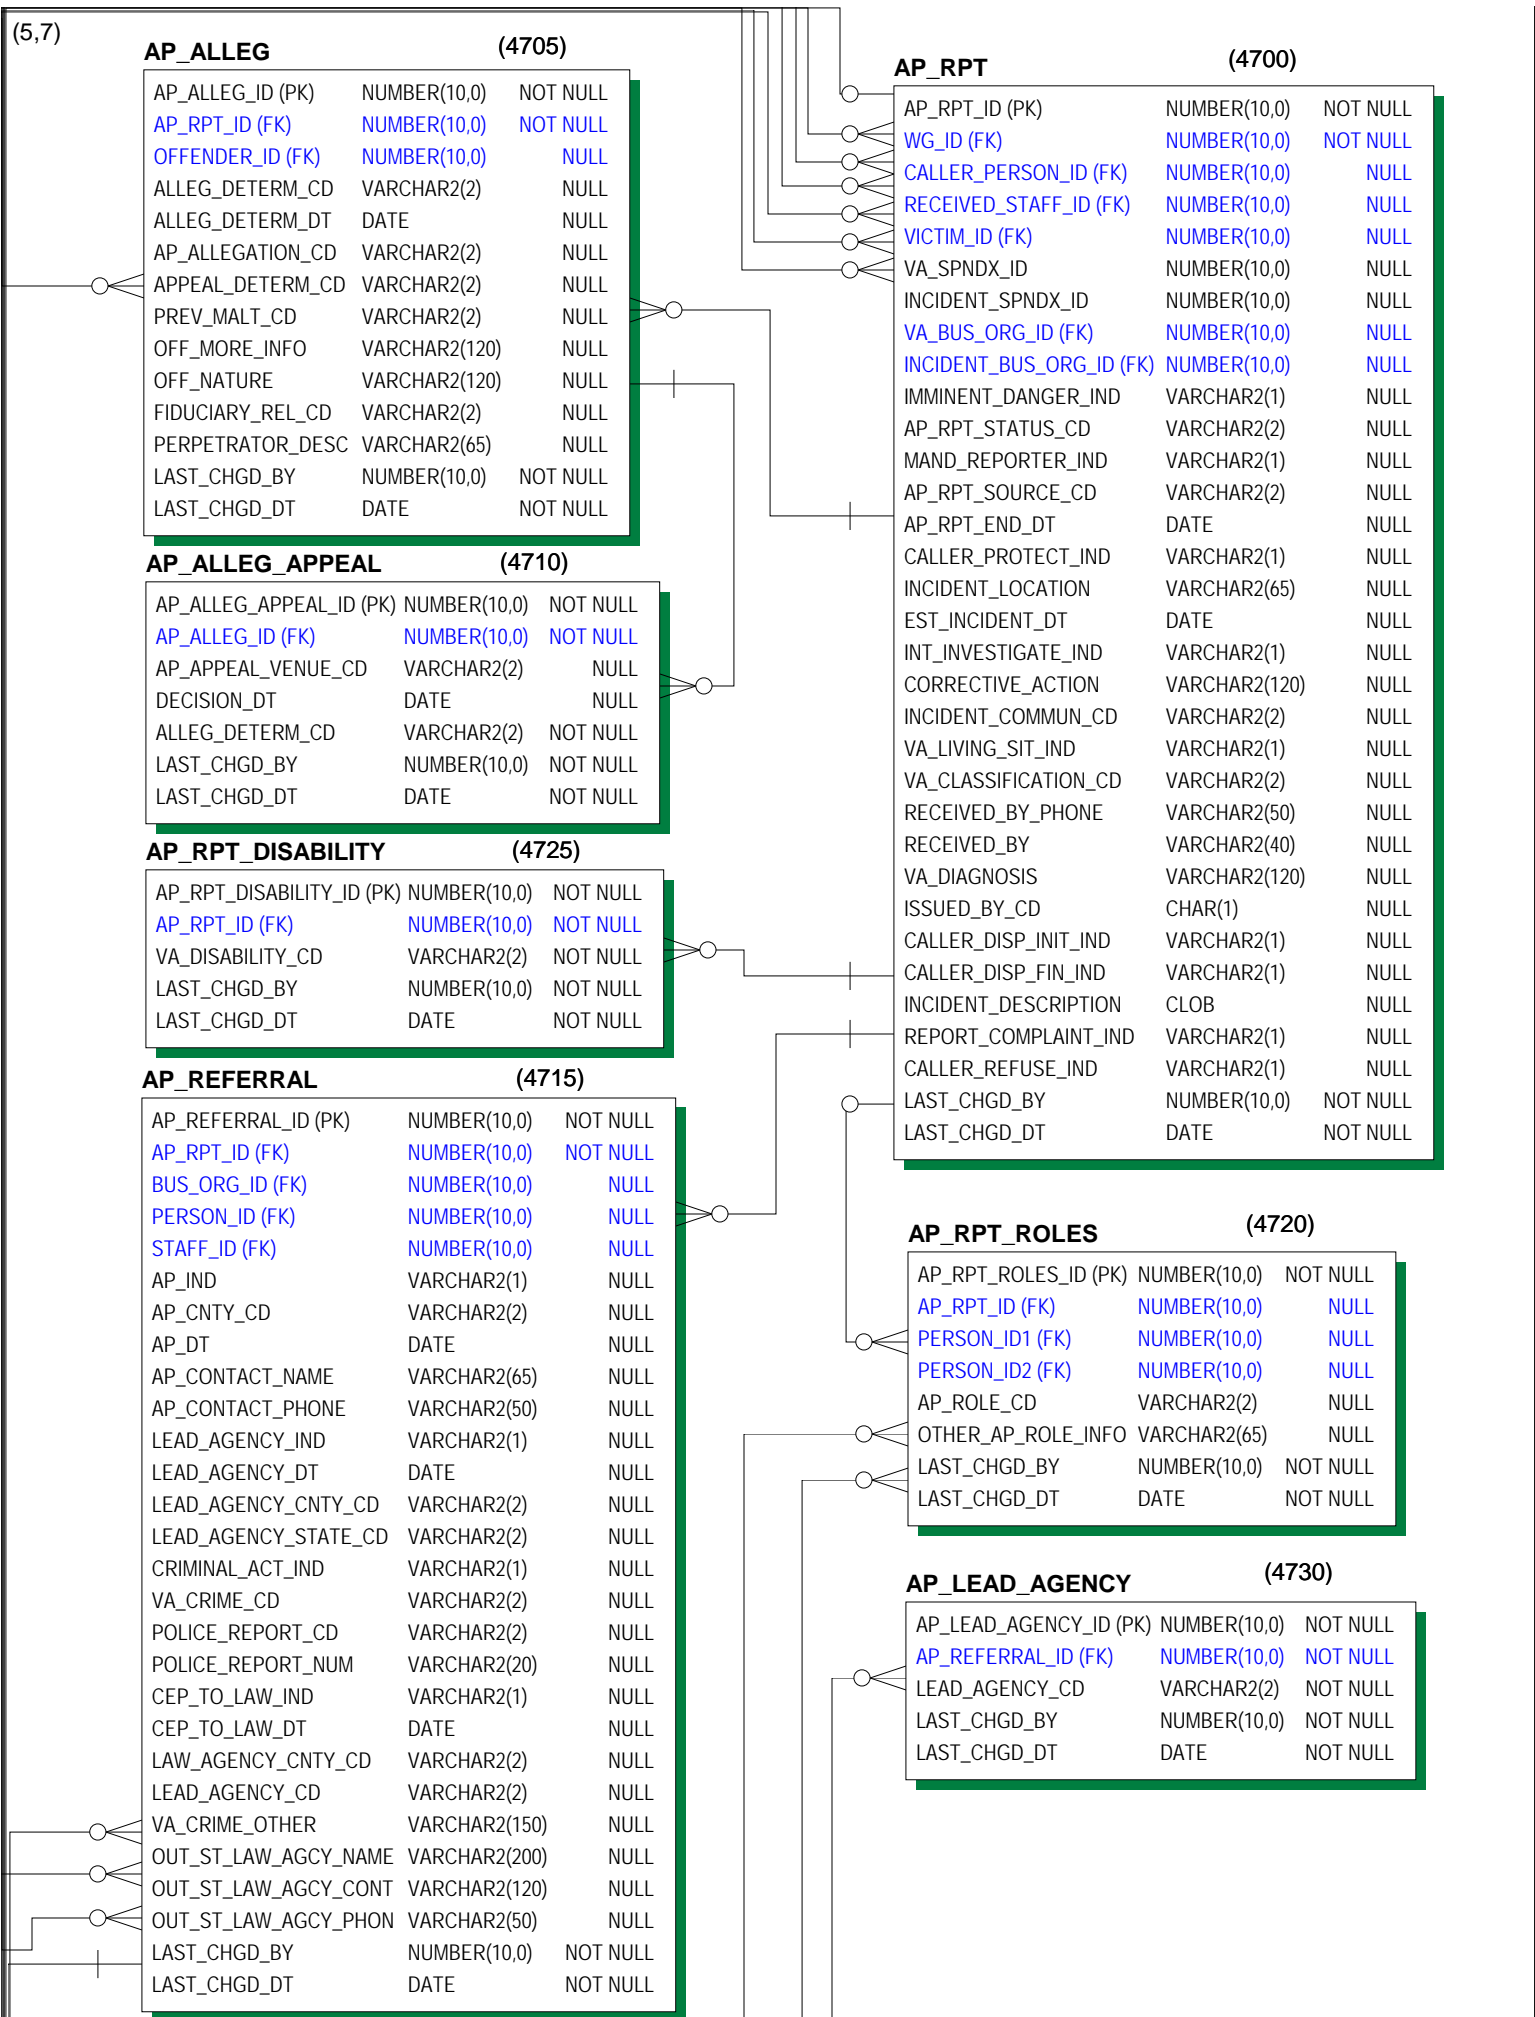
(5,7)

AP_ALLEG (4705)

| AP_ALLEG_ID (PK) | NUMBER(10,0) | NOT NULL |
|---|---|---|
| AP_RPT_ID (FK) | NUMBER(10,0) | NOT NULL |
| OFFENDER_ID (FK) | NUMBER(10,0) | NULL |
| ALLEG_DETERM_CD | VARCHAR2(2) | NULL |
| ALLEG_DETERM_DT | DATE | NULL |
| AP_ALLEGATION_CD | VARCHAR2(2) | NULL |
| APPEAL_DETERM_CD | VARCHAR2(2) | NULL |
| PREV_MALT_CD | VARCHAR2(2) | NULL |
| OFF_MORE_INFO | VARCHAR2(120) | NULL |
| OFF_NATURE | VARCHAR2(120) | NULL |
| FIDUCIARY_REL_CD | VARCHAR2(2) | NULL |
| PERPETRATOR_DESC | VARCHAR2(65) | NULL |
| LAST_CHGD_BY | NUMBER(10,0) | NOT NULL |
| LAST_CHGD_DT | DATE | NOT NULL |

AP_RPT (4700)

| AP_RPT_ID (PK) | NUMBER(10,0) | NOT NULL |
|---|---|---|
| WG_ID (FK) | NUMBER(10,0) | NOT NULL |
| CALLER_PERSON_ID (FK) | NUMBER(10,0) | NULL |
| RECEIVED_STAFF_ID (FK) | NUMBER(10,0) | NULL |
| VICTIM_ID (FK) | NUMBER(10,0) | NULL |
| VA_SPNDX_ID | NUMBER(10,0) | NULL |
| INCIDENT_SPNDX_ID | NUMBER(10,0) | NULL |
| VA_BUS_ORG_ID (FK) | NUMBER(10,0) | NULL |
| INCIDENT_BUS_ORG_ID (FK) | NUMBER(10,0) | NULL |
| IMMINENT_DANGER_IND | VARCHAR2(1) | NULL |
| AP_RPT_STATUS_CD | VARCHAR2(2) | NULL |
| MAND_REPORTER_IND | VARCHAR2(1) | NULL |
| AP_RPT_SOURCE_CD | VARCHAR2(2) | NULL |
| AP_RPT_END_DT | DATE | NULL |
| CALLER_PROTECT_IND | VARCHAR2(1) | NULL |
| INCIDENT_LOCATION | VARCHAR2(65) | NULL |
| EST_INCIDENT_DT | DATE | NULL |
| INT_INVESTIGATE_IND | VARCHAR2(1) | NULL |
| CORRECTIVE_ACTION | VARCHAR2(120) | NULL |
| INCIDENT_COMMUN_CD | VARCHAR2(2) | NULL |
| VA_LIVING_SIT_IND | VARCHAR2(1) | NULL |
| VA_CLASSIFICATION_CD | VARCHAR2(2) | NULL |
| RECEIVED_BY_PHONE | VARCHAR2(50) | NULL |
| RECEIVED_BY | VARCHAR2(40) | NULL |
| VA_DIAGNOSIS | VARCHAR2(120) | NULL |
| ISSUED_BY_CD | CHAR(1) | NULL |
| CALLER_DISP_INIT_IND | VARCHAR2(1) | NULL |
| CALLER_DISP_FIN_IND | VARCHAR2(1) | NULL |
| INCIDENT_DESCRIPTION | CLOB | NULL |
| REPORT_COMPLAINT_IND | VARCHAR2(1) | NULL |
| CALLER_REFUSE_IND | VARCHAR2(1) | NULL |
| LAST_CHGD_BY | NUMBER(10,0) | NOT NULL |
| LAST_CHGD_DT | DATE | NOT NULL |

AP_ALLEG_APPEAL (4710)

| AP_ALLEG_APPEAL_ID (PK) | NUMBER(10,0) | NOT NULL |
|---|---|---|
| AP_ALLEG_ID (FK) | NUMBER(10,0) | NOT NULL |
| AP_APPEAL_VENUE_CD | VARCHAR2(2) | NULL |
| DECISION_DT | DATE | NULL |
| ALLEG_DETERM_CD | VARCHAR2(2) | NOT NULL |
| LAST_CHGD_BY | NUMBER(10,0) | NOT NULL |
| LAST_CHGD_DT | DATE | NOT NULL |

AP_RPT_DISABILITY (4725)

| AP_RPT_DISABILITY_ID (PK) | NUMBER(10,0) | NOT NULL |
|---|---|---|
| AP_RPT_ID (FK) | NUMBER(10,0) | NOT NULL |
| VA_DISABILITY_CD | VARCHAR2(2) | NOT NULL |
| LAST_CHGD_BY | NUMBER(10,0) | NOT NULL |
| LAST_CHGD_DT | DATE | NOT NULL |

AP_REFERRAL (4715)

| AP_REFERRAL_ID (PK) | NUMBER(10,0) | NOT NULL |
|---|---|---|
| AP_RPT_ID (FK) | NUMBER(10,0) | NOT NULL |
| BUS_ORG_ID (FK) | NUMBER(10,0) | NULL |
| PERSON_ID (FK) | NUMBER(10,0) | NULL |
| STAFF_ID (FK) | NUMBER(10,0) | NULL |
| AP_IND | VARCHAR2(1) | NULL |
| AP_CNTY_CD | VARCHAR2(2) | NULL |
| AP_DT | DATE | NULL |
| AP_CONTACT_NAME | VARCHAR2(65) | NULL |
| AP_CONTACT_PHONE | VARCHAR2(50) | NULL |
| LEAD_AGENCY_IND | VARCHAR2(1) | NULL |
| LEAD_AGENCY_DT | DATE | NULL |
| LEAD_AGENCY_CNTY_CD | VARCHAR2(2) | NULL |
| LEAD_AGENCY_STATE_CD | VARCHAR2(2) | NULL |
| CRIMINAL_ACT_IND | VARCHAR2(1) | NULL |
| VA_CRIME_CD | VARCHAR2(2) | NULL |
| POLICE_REPORT_CD | VARCHAR2(2) | NULL |
| POLICE_REPORT_NUM | VARCHAR2(20) | NULL |
| CEP_TO_LAW_IND | VARCHAR2(1) | NULL |
| CEP_TO_LAW_DT | DATE | NULL |
| LAW_AGENCY_CNTY_CD | VARCHAR2(2) | NULL |
| LEAD_AGENCY_CD | VARCHAR2(2) | NULL |
| VA_CRIME_OTHER | VARCHAR2(150) | NULL |
| OUT_ST_LAW_AGCY_NAME | VARCHAR2(200) | NULL |
| OUT_ST_LAW_AGCY_CONT | VARCHAR2(120) | NULL |
| OUT_ST_LAW_AGCY_PHON | VARCHAR2(50) | NULL |
| LAST_CHGD_BY | NUMBER(10,0) | NOT NULL |
| LAST_CHGD_DT | DATE | NOT NULL |

AP_RPT_ROLES (4720)

| AP_RPT_ROLES_ID (PK) | NUMBER(10,0) | NOT NULL |
|---|---|---|
| AP_RPT_ID (FK) | NUMBER(10,0) | NULL |
| PERSON_ID1 (FK) | NUMBER(10,0) | NULL |
| PERSON_ID2 (FK) | NUMBER(10,0) | NULL |
| AP_ROLE_CD | VARCHAR2(2) | NULL |
| OTHER_AP_ROLE_INFO | VARCHAR2(65) | NULL |
| LAST_CHGD_BY | NUMBER(10,0) | NOT NULL |
| LAST_CHGD_DT | DATE | NOT NULL |

AP_LEAD_AGENCY (4730)

| AP_LEAD_AGENCY_ID (PK) | NUMBER(10,0) | NOT NULL |
|---|---|---|
| AP_REFERRAL_ID (FK) | NUMBER(10,0) | NOT NULL |
| LEAD_AGENCY_CD | VARCHAR2(2) | NOT NULL |
| LAST_CHGD_BY | NUMBER(10,0) | NOT NULL |
| LAST_CHGD_DT | DATE | NOT NULL |